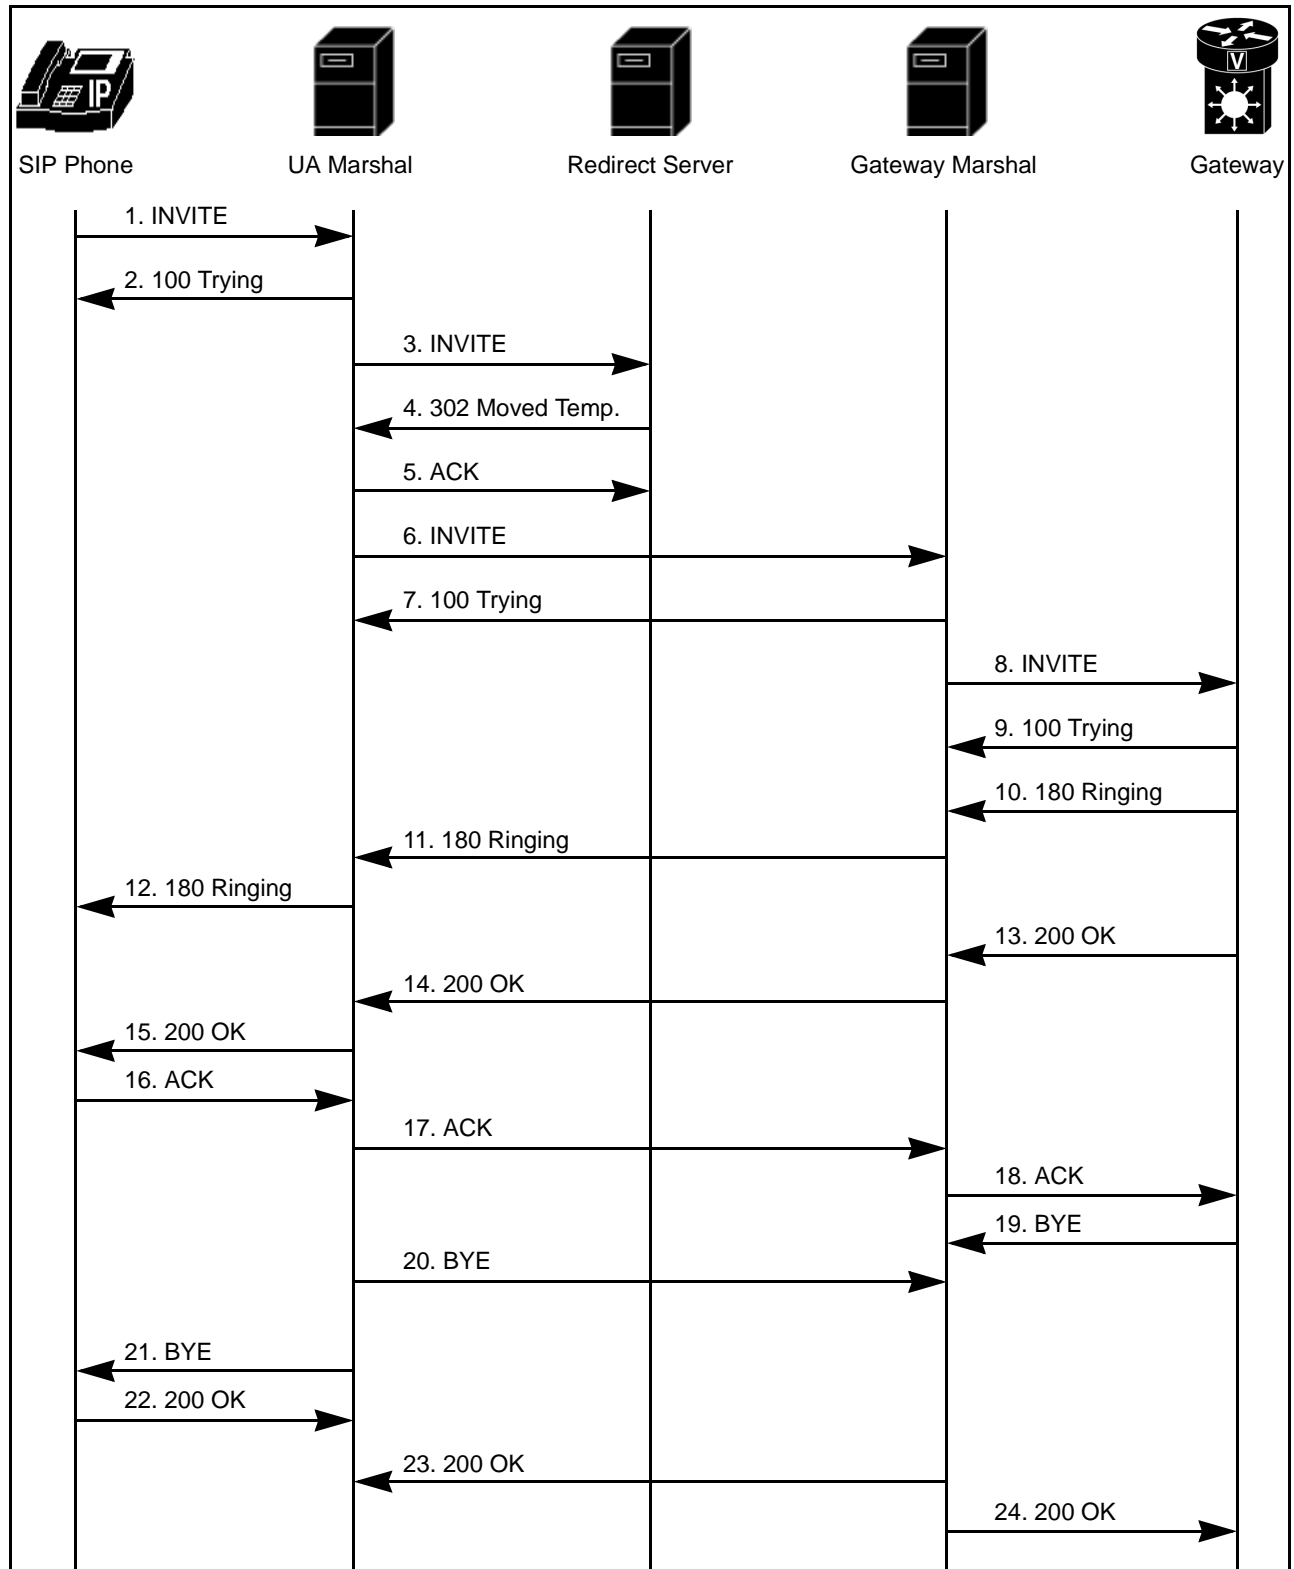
IP

V

SIP Phone

UA Marshal

Redirect Server

Gateway Marshal

Gateway

1. INVITE

2. 100 Trying

3. INVITE

4. 302 Moved Temp.

5. ACK

6. INVITE

7. 100 Trying

8. INVITE

9. 100 Trying

10. 180 Ringing

11. 180 Ringing

12. 180 Ringing

13. 200 OK

14. 200 OK

15. 200 OK

16. ACK

17. ACK

18. ACK

19. BYE

20. BYE

21. BYE

22. 200 OK

23. 200 OK

24. 200 OK